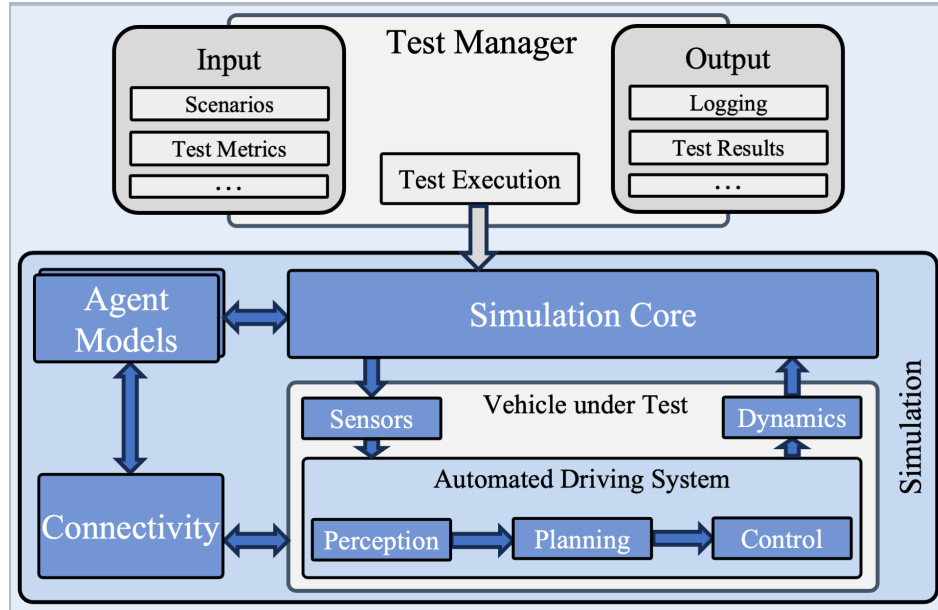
Test Manager

Input
Scenarios
Test Metrics
...

Test Execution

Output
Logging
Test Results
...

Agent Models

Simulation Core

Vehicle under Test

Sensors

Dynamics

Automated Driving System

Connectivity

Perception

Planning

Control

Simulation